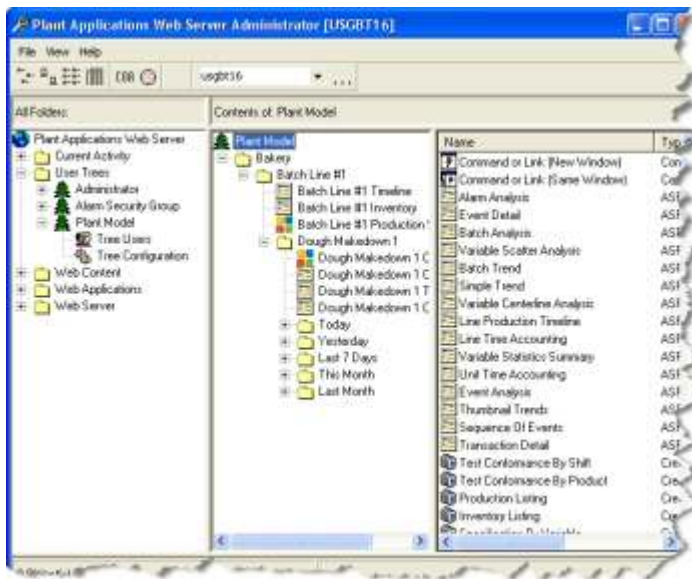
Plant Applications Web Server Administrator [USGBT16]

File View Help

usgbt16

All Folders:

Contents of: Plant Model

Plant Applications Web Server
Current Activity
User Trees
Administrator
Alarm Security Group
Plant Model
Tree Users
Tree Configuration
Web Content
Web Applications
Web Server

Plant Model
Bakery
Batch Line #1
Batch Line #1 Timeline
Batch Line #1 Inventory
Batch Line #1 Production
Dough Makedown 1
Dough Makedown 1 C
Dough Makedown 1 C
Dough Makedown 1 T
Dough Makedown 1 C
Today
Yesterday
Last 7 Days
This Month
Last Month

| Name | Typ |
|---|---|
| Command or Link (New Window) | Con |
| Command or Link (Same Window) | Co |
| Alarm Analysis | ASF |
| Event Detail | ASF |
| Batch Analysis | ASF |
| Variable Scatter Analysis | ASF |
| Batch Trend | ASF |
| Simple Trend | ASF |
| Variable Centerline Analysis | ASF |
| Line Production Timeline | ASF |
| Line Time Accounting | ASF |
| Variable Statistics Summary | ASF |
| Unit Time Accounting | ASF |
| Event Analysis | ASF |
| Thumbnail Trends | ASF |
| Sequence Of Events | ASF |
| Transaction Detail | ASF |
| Test Conformance By Shift | Cre |
| Test Conformance By Product | Cre |
| Production Listing | Cre |
| Inventory Listing | Cre |
| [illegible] | |